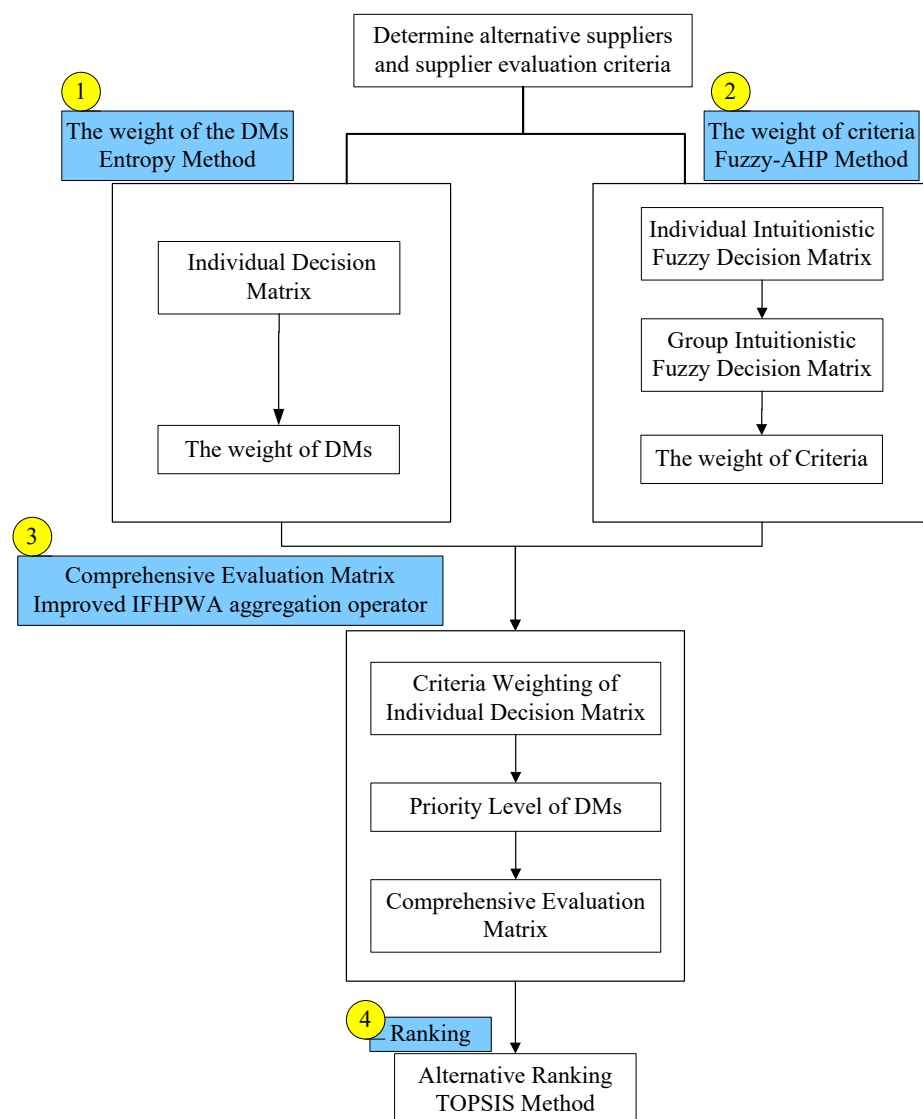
Determine alternative suppliers and supplier evaluation criteria

1

The weight of the DMs
Entropy Method

2

The weight of criteria
Fuzzy-AHP Method

Individual Decision Matrix

The weight of DMs

Individual Intuitionistic Fuzzy Decision Matrix

Group Intuitionistic Fuzzy Decision Matrix

The weight of Criteria

3

Comprehensive Evaluation Matrix
Improved IFHPWA aggregation operator

Criteria Weighting of Individual Decision Matrix

Priority Level of DMs

Comprehensive Evaluation Matrix

4

Ranking

Alternative Ranking
TOPSIS Method